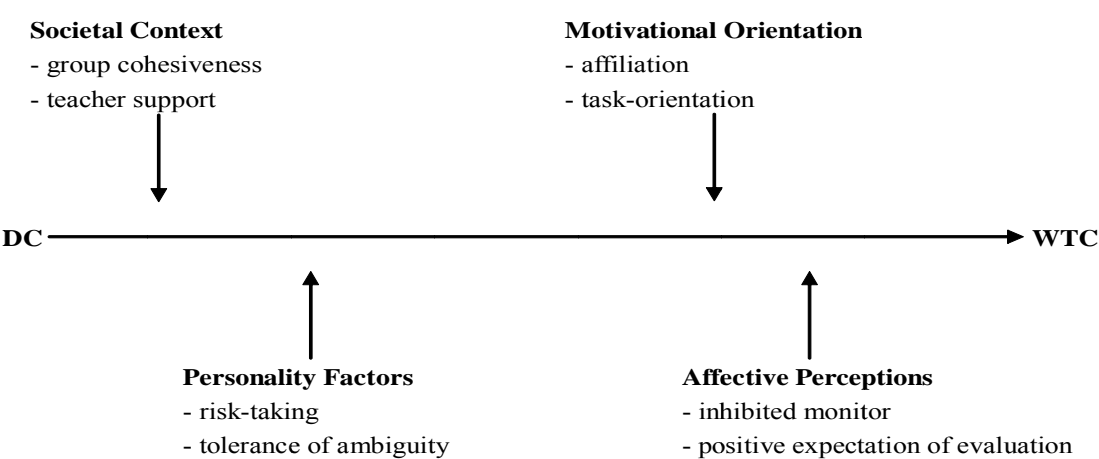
**Societal Context**
- group cohesiveness
- teacher support

**Motivational Orientation**
- affiliation
- task-orientation

DC WTC

**Personality Factors**
- risk-taking
- tolerance of ambiguity

**Affective Perceptions**
- inhibited monitor
- positive expectation of evaluation